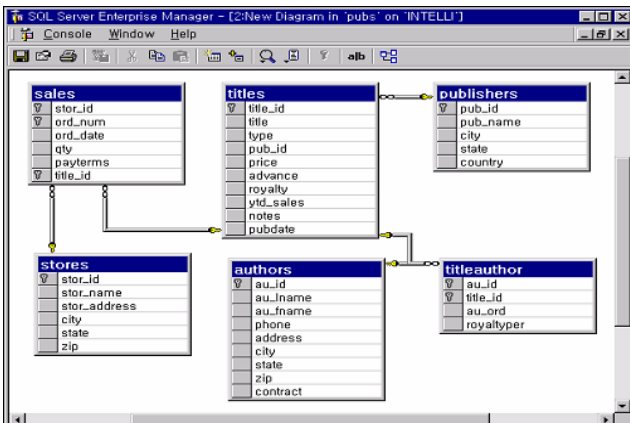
SQL Server Enterprise Manager - [2:New Diagram in 'pubs' on 'INTELLI']

Console Window Help

alb

sales
stor_id
ord_num
ord_date
qty
payterms
title_id

titles
title_id
title
type
pub_id
price
advance
royalty
ytd_sales
notes
pubdate

publishers
pub_id
pub_name
city
state
country

stores
stor_id
stor_name
stor_address
city
state
zip

authors
au_id
au_lname
au_fname
phone
address
city
state
zip
contract

titleauthor
au_id
title_id
au_ord
royaltyper